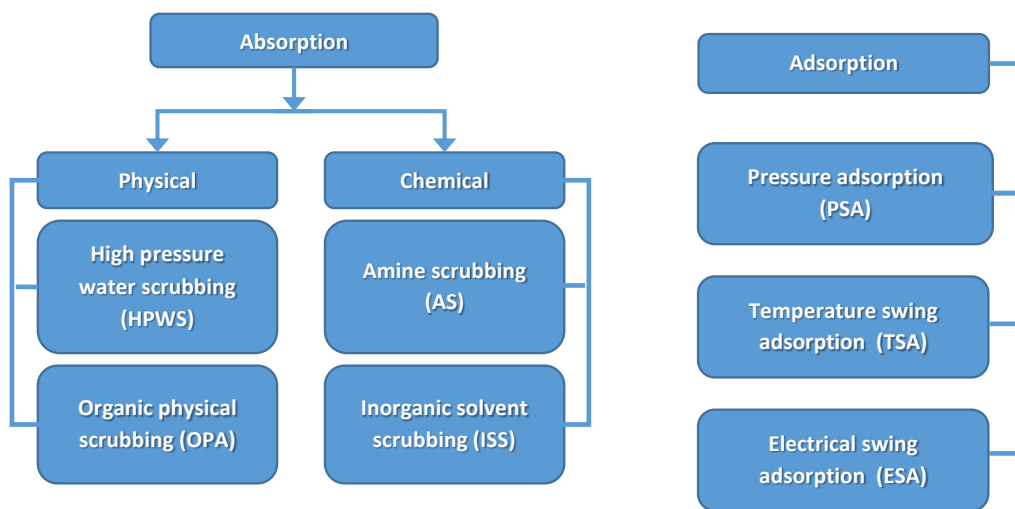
Absorption

Physical

High pressure water scrubbing (HPWS)

Organic physical scrubbing (OPA)

Chemical

Amine scrubbing (AS)

Inorganic solvent scrubbing (ISS)

Adsorption

Pressure adsorption (PSA)

Temperature swing adsorption (TSA)

Electrical swing adsorption (ESA)